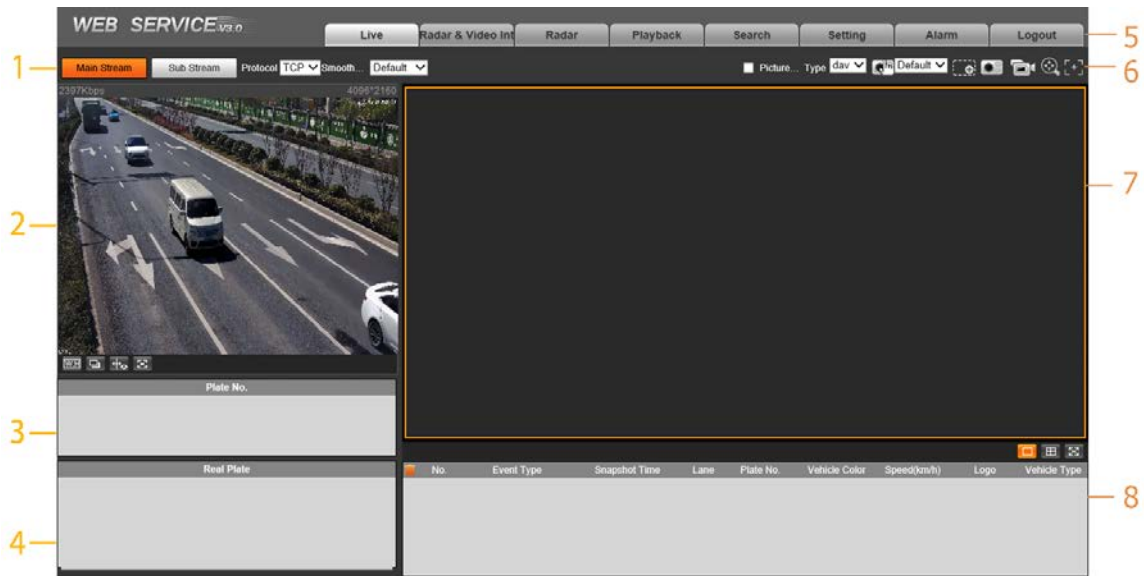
WEB SERVICE V3.0

Live | Radar & Video Int | Radar | Playback | Search | Setting | Alarm | Logout

5

1

Main Stream | Sub Stream | Protocol TCP | Smooth... | Default

Picture... Type dav | Default

6

2397Kbps 4096*2160

2

7

Plate No.

3

Real Plate

4

| No. | Event Type | Snapshot Time | Lane | Plate No. | Vehicle Color | Speed(km/h) | Logo | Vehicle Type |
|---|---|---|---|---|---|---|---|---|

8